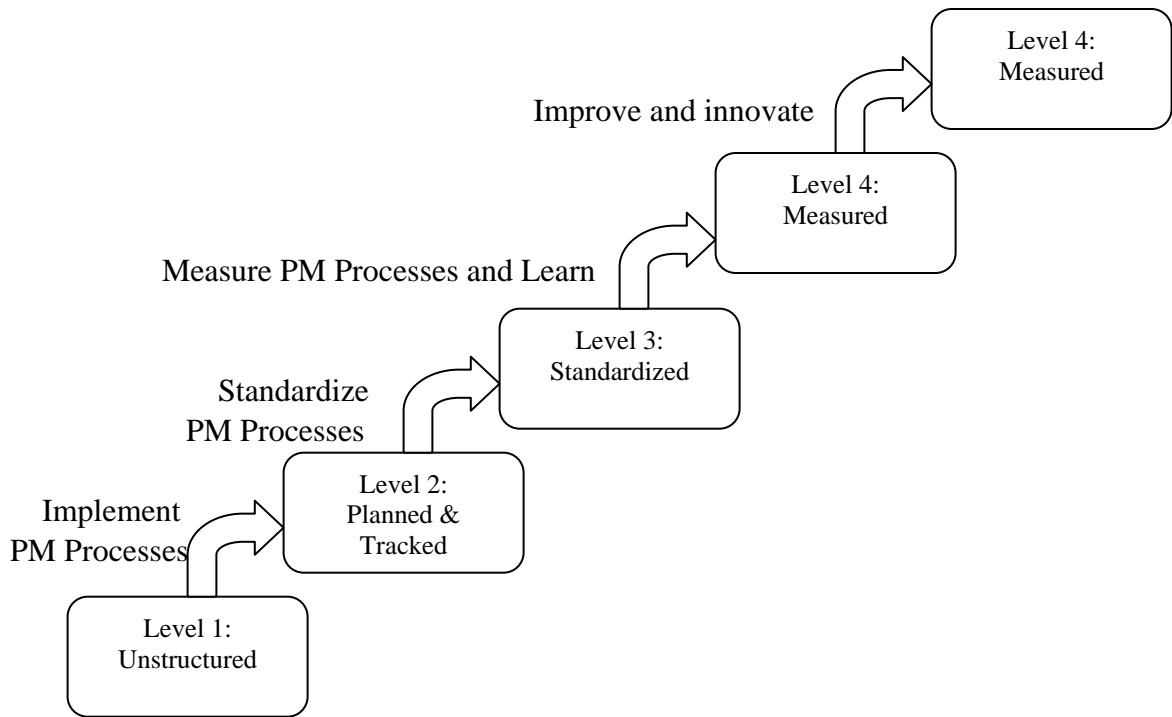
Level 4:
Measured

Improve and innovate

Level 4:
Measured

Measure PM Processes and Learn

Level 3:
Standardized

Standardize
PM Processes

Level 2:
Planned &
Tracked

Implement
PM Processes

Level 1:
Unstructured